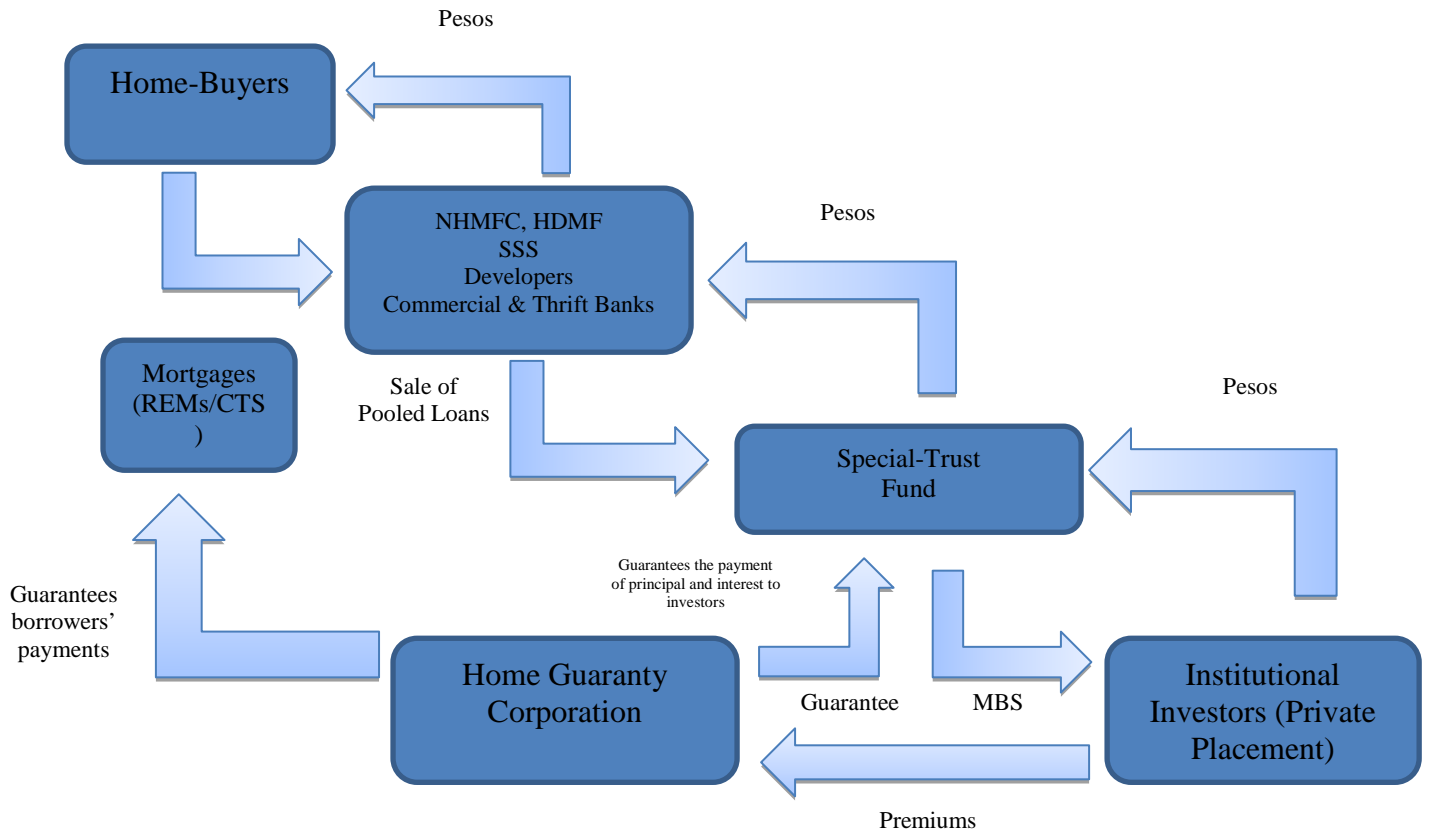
Pesos

Home-Buyers

NHMFC, HDMF
SSS
Developers
Commercial & Thrift Banks

Pesos

Mortgages (REMs/CTS )

Sale of Pooled Loans

Pesos

Special-Trust Fund

Guarantees the payment of principal and interest to investors

Guarantees borrowers' payments

Home Guaranty Corporation

Guarantee

MBS

Institutional Investors (Private Placement)

Premiums